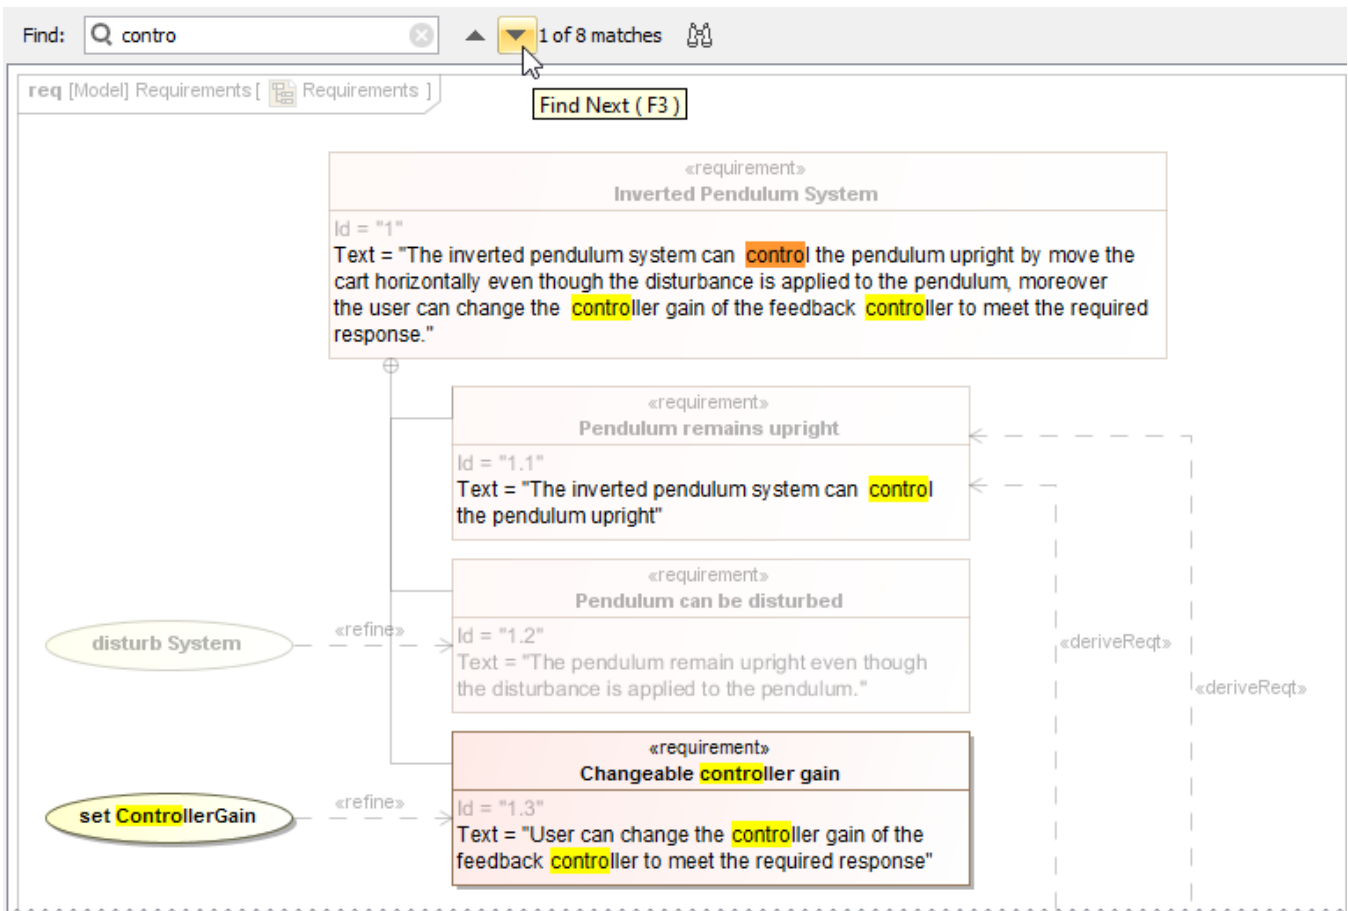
Find: contro

1 of 8 matches

Find Next ( F3 )

req [Model] Requirements [ Requirements ]

«requirement»
Inverted Pendulum System

Id = "1"
Text = "The inverted pendulum system can control the pendulum upright by move the cart horizontally even though the disturbance is applied to the pendulum, moreover the user can change the controller gain of the feedback controller to meet the required response."

«requirement»
Pendulum remains upright

Id = "1.1"
Text = "The inverted pendulum system can control the pendulum upright"

«requirement»
Pendulum can be disturbed

Id = "1.2"
Text = "The pendulum remain upright even though the disturbance is applied to the pendulum."

«requirement»
Changeable controller gain

Id = "1.3"
Text = "User can change the controller gain of the feedback controller to meet the required response"

disturb System

«refine»

set ControllerGain

«refine»

«deriveReqt»

«deriveReqt»